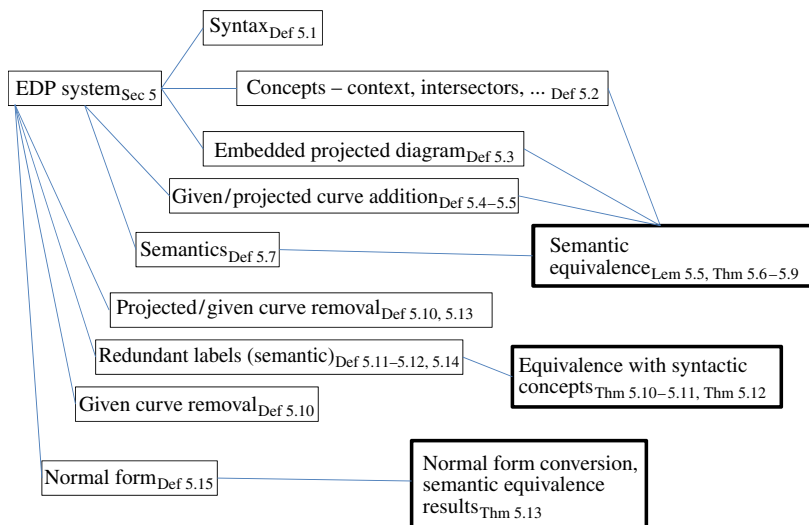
$\text{Syntax}_{\text{Def 5.1}}$

$\text{EDP system}_{\text{Sec 5}}$

Concepts – context, intersectors, ... $_{\text{Def 5.2}}$

$\text{Embedded projected diagram}_{\text{Def 5.3}}$

$\text{Given/projected curve addition}_{\text{Def 5.4–5.5}}$

$\text{Semantics}_{\text{Def 5.7}}$

Semantic $\text{equivalence}_{\text{Lem 5.5, Thm 5.6–5.9}}$

$\text{Projected/given curve removal}_{\text{Def 5.10, 5.13}}$

Redundant labels (semantic)$_{\text{Def 5.11–5.12, 5.14}}$

Equivalence with syntactic $\text{concepts}_{\text{Thm 5.10–5.11, Thm 5.12}}$

$\text{Given curve removal}_{\text{Def 5.10}}$

$\text{Normal form}_{\text{Def 5.15}}$

Normal form conversion, semantic equivalence $\text{results}_{\text{Thm 5.13}}$